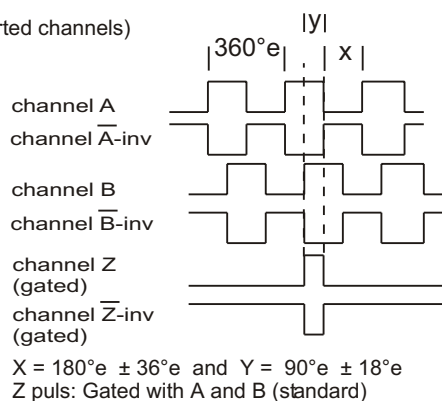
rted channels)

|y|

|360°e| | x |

channel A

channel $\overline{A}$-inv

channel B

channel $\overline{B}$-inv

channel Z
(gated)

channel $\overline{Z}$-inv
(gated)

X = 180°e ± 36°e and Y = 90°e ± 18°e
Z puls: Gated with A and B (standard)